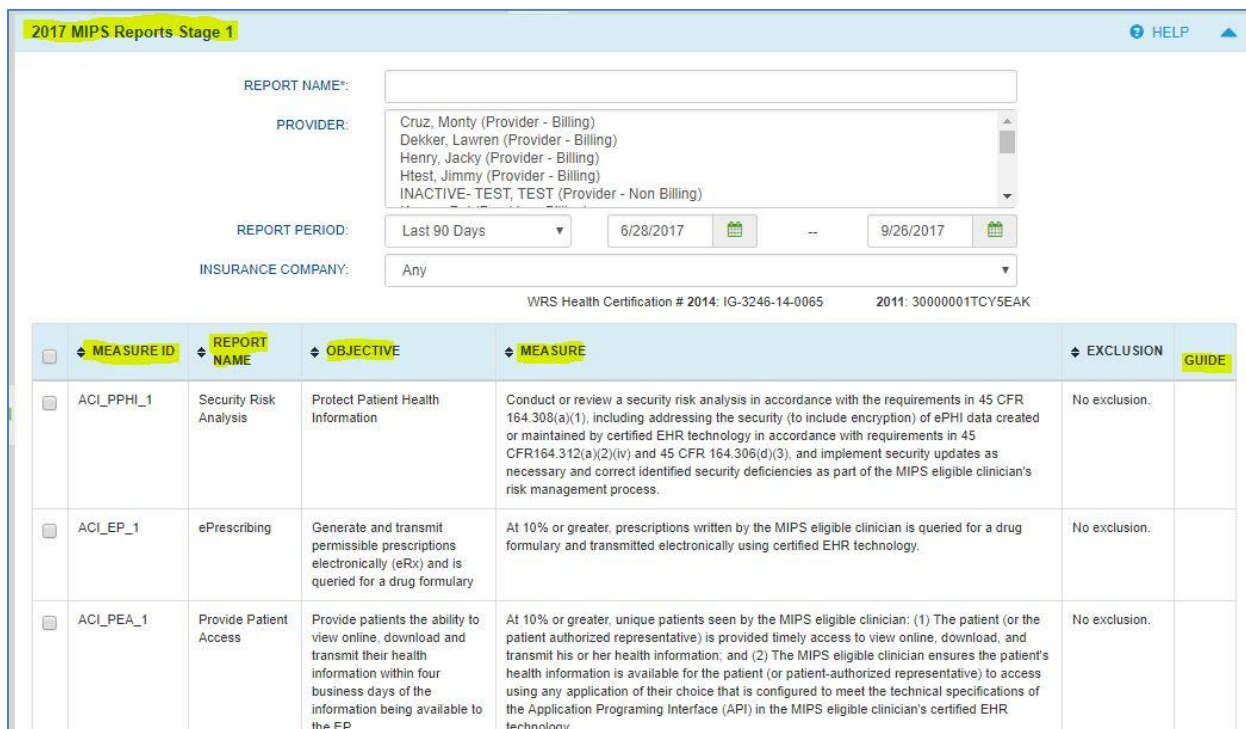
2017 MIPS Reports Stage 1

HELP

REPORT NAME*:

PROVIDER:
Cruz, Monty (Provider - Billing)
Dekker, Lawren (Provider - Billing)
Henry, Jacky (Provider - Billing)
Htest, Jimmy (Provider - Billing)
INACTIVE- TEST, TEST (Provider - Non Billing)
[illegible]

REPORT PERIOD: Last 90 Days 6/28/2017 -- 9/26/2017

INSURANCE COMPANY: Any

WRS Health Certification # **2014**: IG-3246-14-0065 **2011**: 30000001TCY5EAK

| | MEASURE ID | REPORT NAME | OBJECTIVE | MEASURE | EXCLUSION | GUIDE |
|---|---|---|---|---|---|---|
| | ACI_PPHI_1 | Security Risk Analysis | Protect Patient Health Information | Conduct or review a security risk analysis in accordance with the requirements in 45 CFR 164.308(a)(1), including addressing the security (to include encryption) of ePHI data created or maintained by certified EHR technology in accordance with requirements in 45 CFR164.312(a)(2)(iv) and 45 CFR 164.306(d)(3), and implement security updates as necessary and correct identified security deficiencies as part of the MIPS eligible clinician's risk management process. | No exclusion. | |
| | ACI_EP_1 | ePrescribing | Generate and transmit permissible prescriptions electronically (eRx) and is queried for a drug formulary | At 10% or greater, prescriptions written by the MIPS eligible clinician is queried for a drug formulary and transmitted electronically using certified EHR technology. | No exclusion. | |
| | ACI_PEA_1 | Provide Patient Access | Provide patients the ability to view online, download and transmit their health information within four business days of the information being available to the EP | At 10% or greater, unique patients seen by the MIPS eligible clinician: (1) The patient (or the patient authorized representative) is provided timely access to view online, download, and transmit his or her health information; and (2) The MIPS eligible clinician ensures the patient's health information is available for the patient (or patient-authorized representative) to access using any application of their choice that is configured to meet the technical specifications of the Application Programing Interface (API) in the MIPS eligible clinician's certified EHR technology | No exclusion. | |